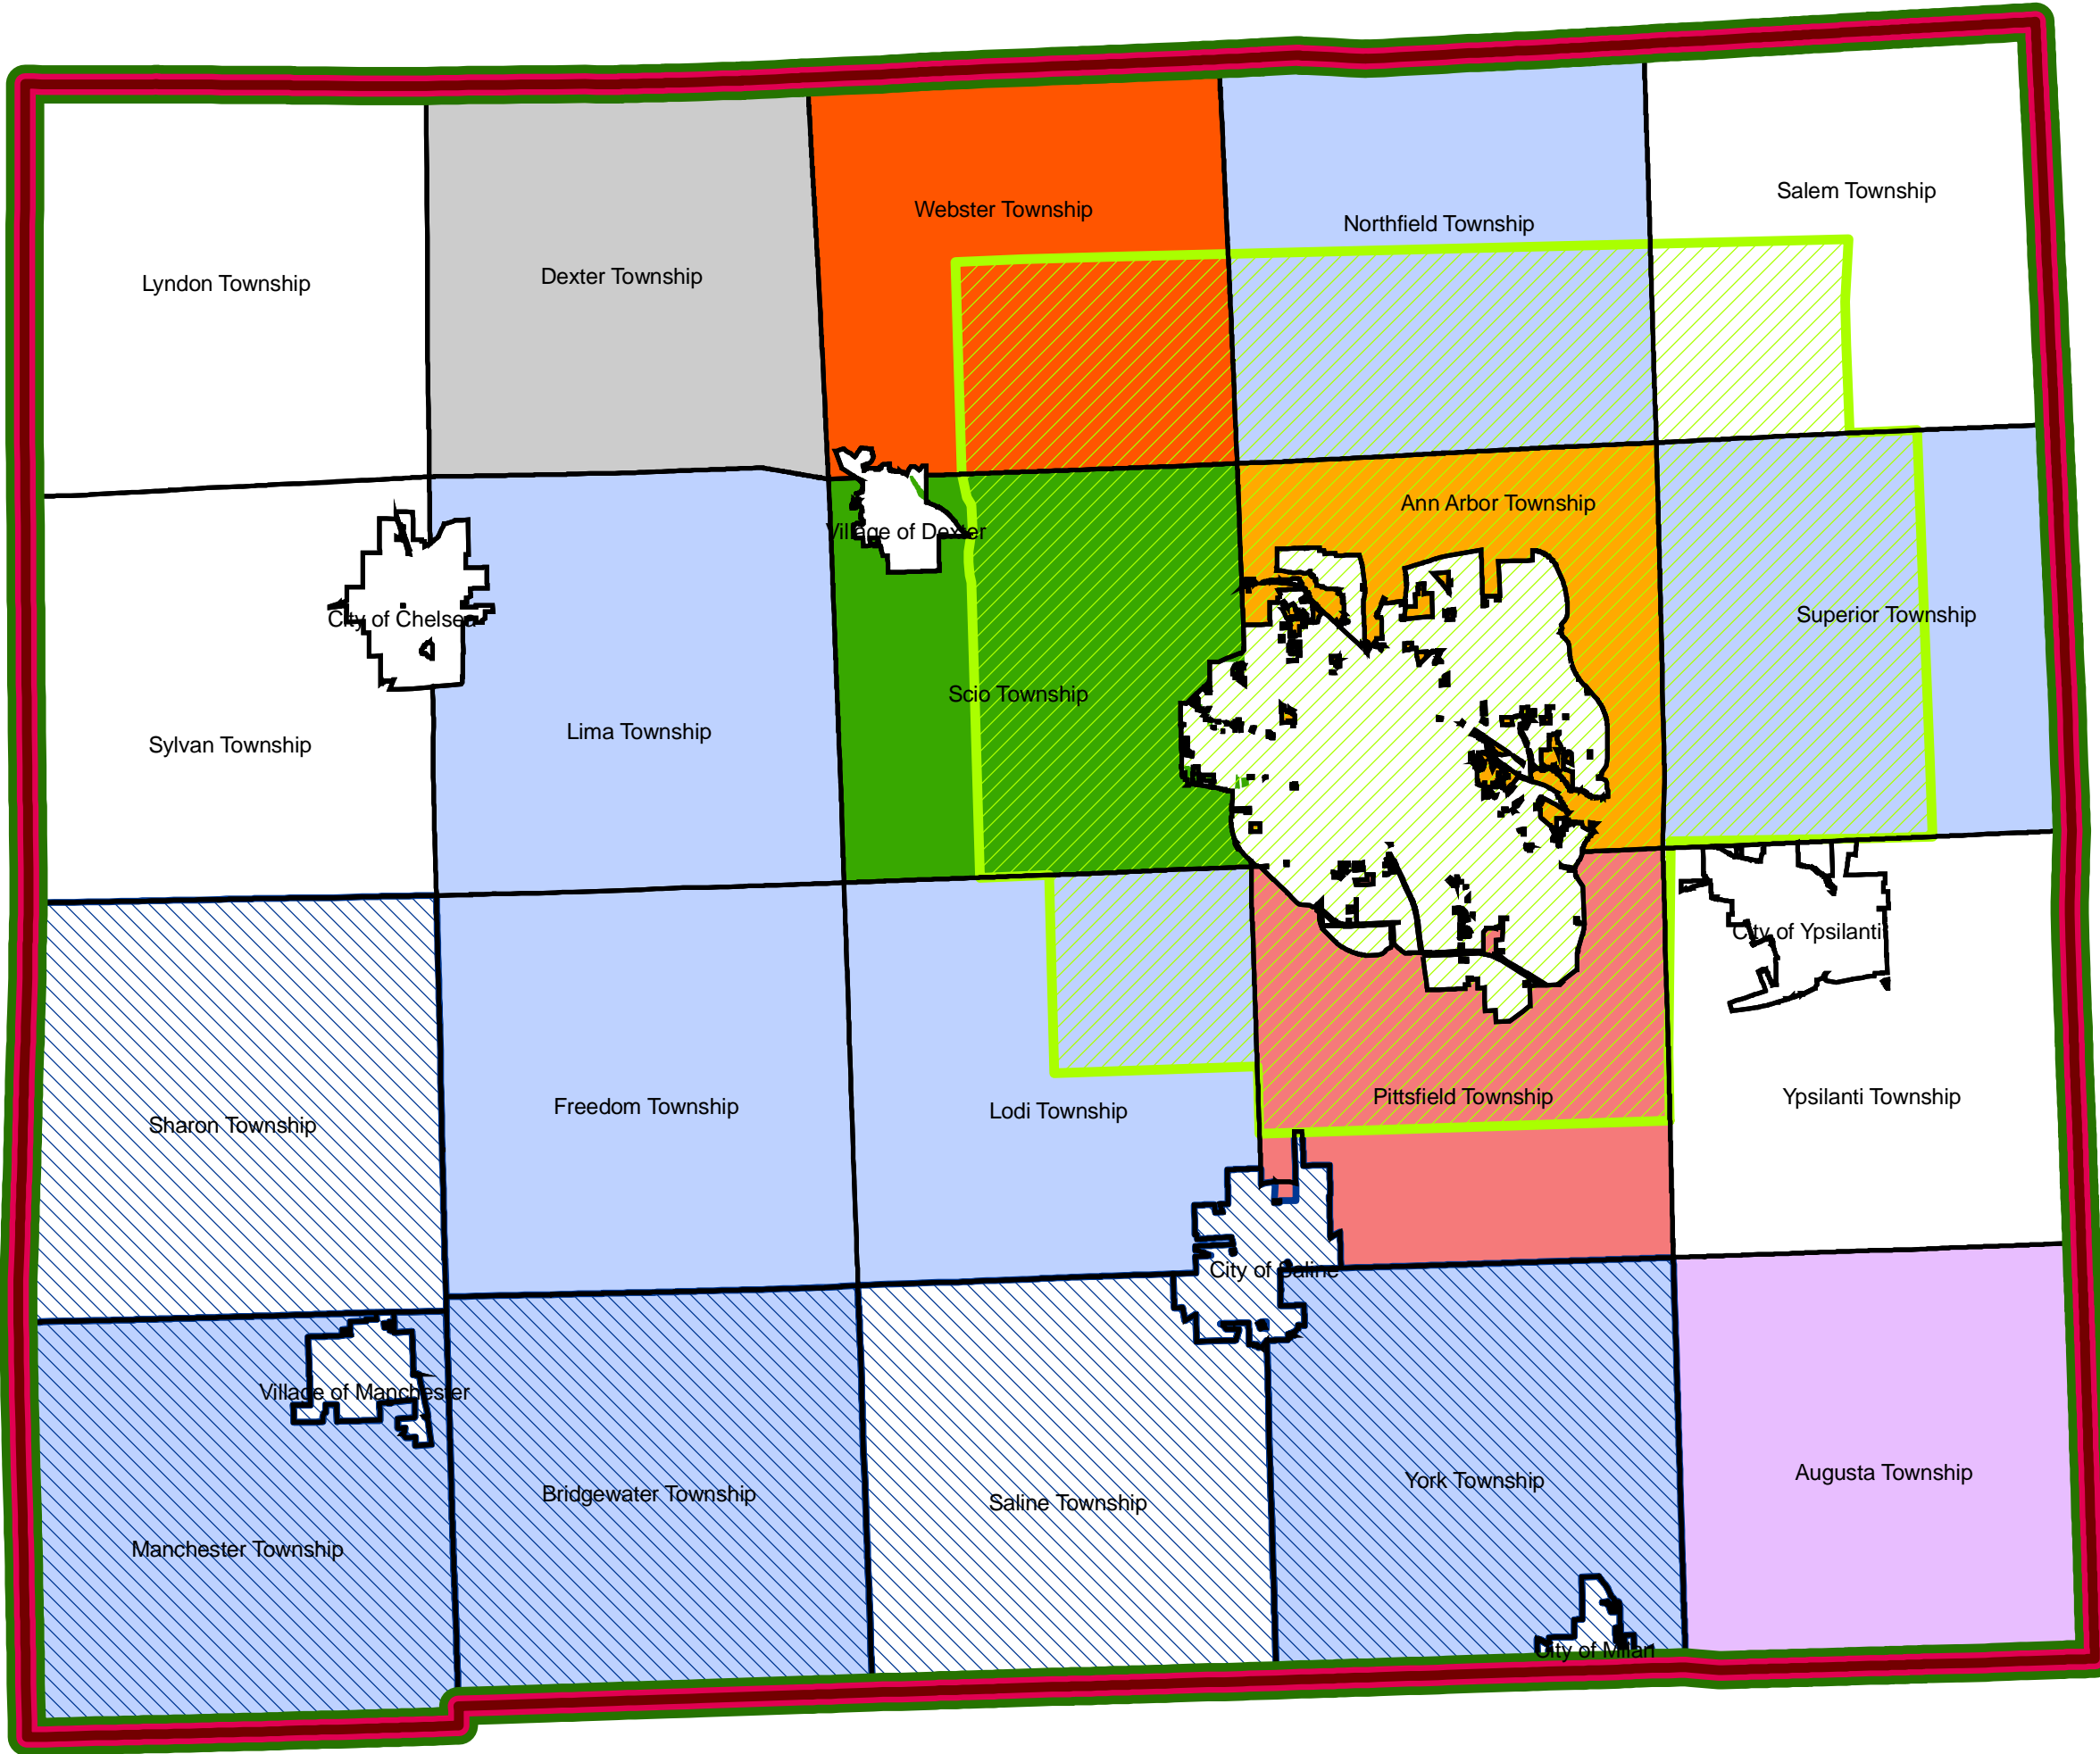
Webster Township

Northfield Township

Salem Township

Lyndon Township

Dexter Township

Village of Dexter

Ann Arbor Township

City of Chelsea

Superior Township

Scio Township

Sylvan Township

Lima Township

City of Ypsilanti

Sharon Township

Freedom Township

Lodi Township

Pittsfield Township

Ypsilanti Township

City of Saline

Village of Manchester

Bridgewater Township

Saline Township

York Township

Augusta Township

Manchester Township

City of Milan